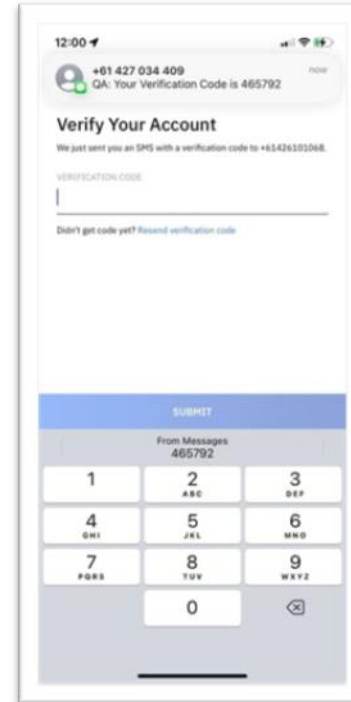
12:00

+61 427 034 409
QA: Your Verification Code is 465792

now

Verify Your Account

We just sent you an SMS with a verification code to +61426101068.

VERIFICATION CODE

Didn't get code yet? Resend verification code

SUBMIT

From Messages
465792

1
2 ABC
3 DEF
4 GHI
5 JKL
6 MNO
7 PQRS
8 TUV
9 WXYZ
0